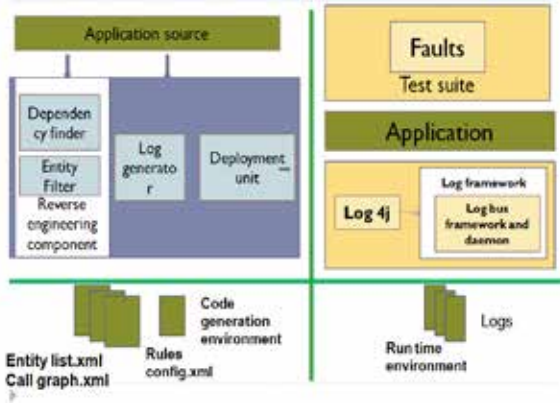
Application source

Dependency finder

Entity Filter

Reverse engineering component

Log generator

Deployment unit

Faults

Test suite

Application

Log framework

Log 4j

Log bus framework and daemon

Code generation environment

Rules config.xml

Entity list.xml

Call graph.xml

Logs

Run time environment